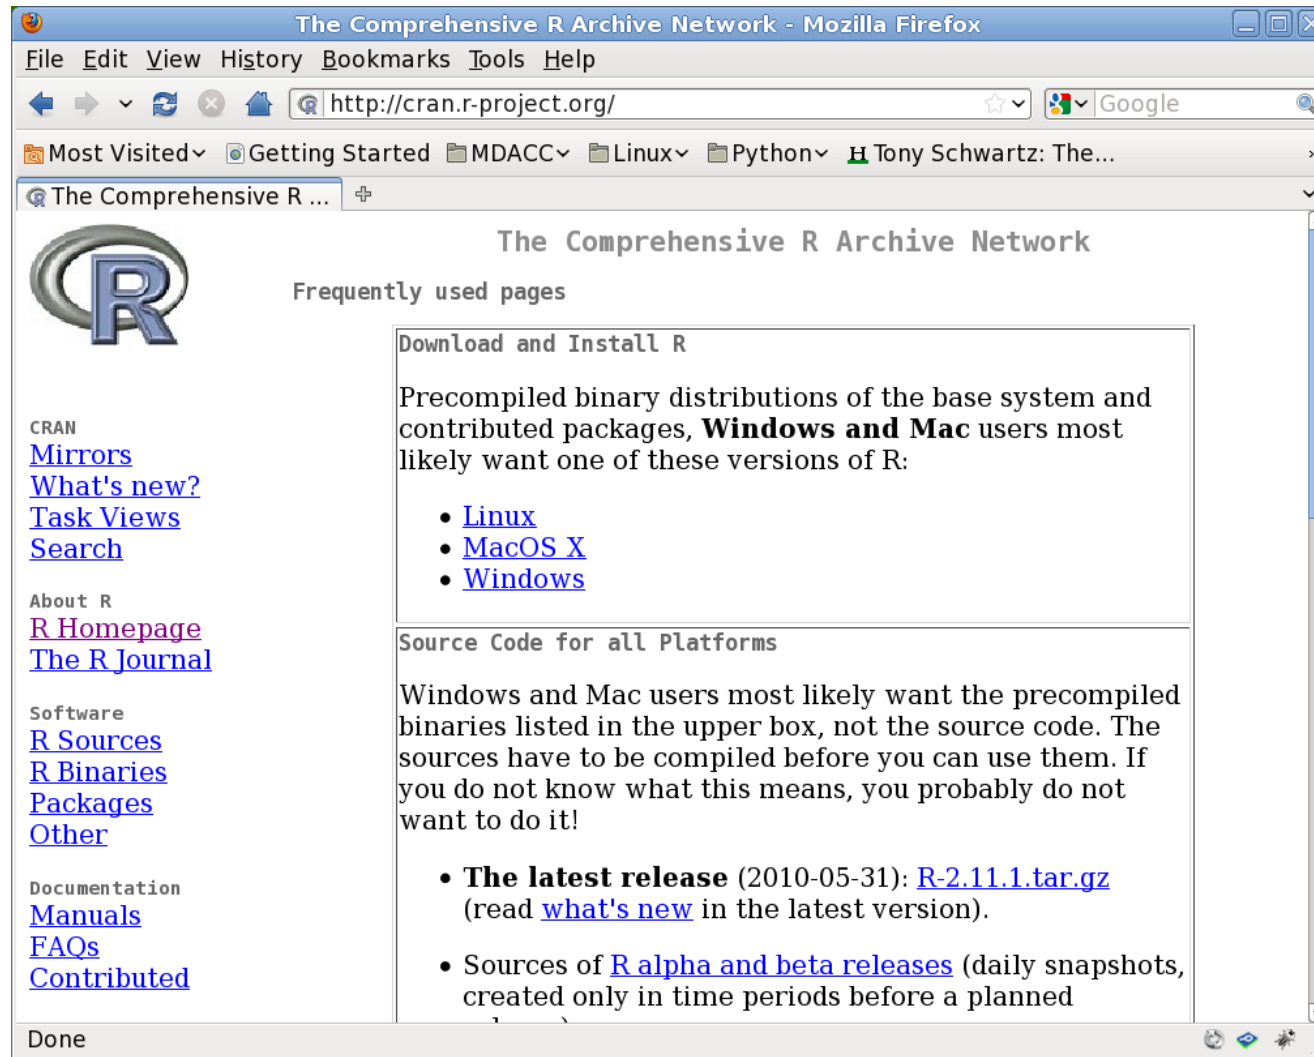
The Comprehensive R Archive Network - Mozilla Firefox

File Edit View History Bookmarks Tools Help

http://cran.r-project.org/

Google

Most Visited Getting Started MDACC Linux Python Tony Schwartz: The...

The Comprehensive R ...

The Comprehensive R Archive Network

Frequently used pages

CRAN
Mirrors
What's new?
Task Views
Search

About R
R Homepage
The R Journal

Software
R Sources
R Binaries
Packages
Other

Documentation
Manuals
FAQs
Contributed

Download and Install R

Precompiled binary distributions of the base system and contributed packages, **Windows and Mac** users most likely want one of these versions of R:

- Linux
- MacOS X
- Windows

Source Code for all Platforms

Windows and Mac users most likely want the precompiled binaries listed in the upper box, not the source code. The sources have to be compiled before you can use them. If you do not know what this means, you probably do not want to do it!

- **The latest release** (2010-05-31): R-2.11.1.tar.gz (read what's new in the latest version).

- Sources of R alpha and beta releases (daily snapshots, created only in time periods before a planned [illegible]

Done